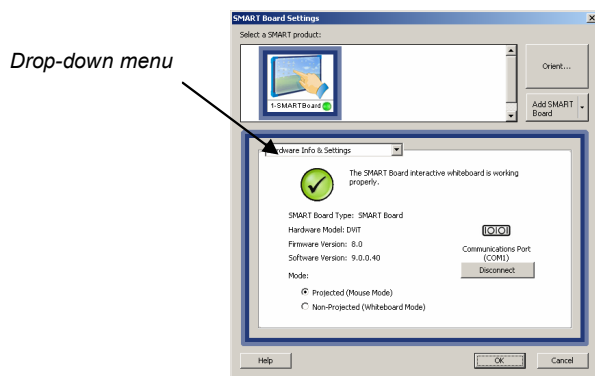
Drop-down menu

SMART Board Settings

Select a SMART product:

1-SMARTBoard

Orient...

Add SMART Board

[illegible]rdware Info & Settings

The SMART Board interactive whiteboard is working properly.

SMART Board Type: SMART Board
Hardware Model: DVIT
Firmware Version: 8.0
Software Version: 9.0.0.40

Communications Port (COM1)

Disconnect

Mode:

Projected (Mouse Mode)

Non-Projected (Whiteboard Mode)

Help

OK

Cancel